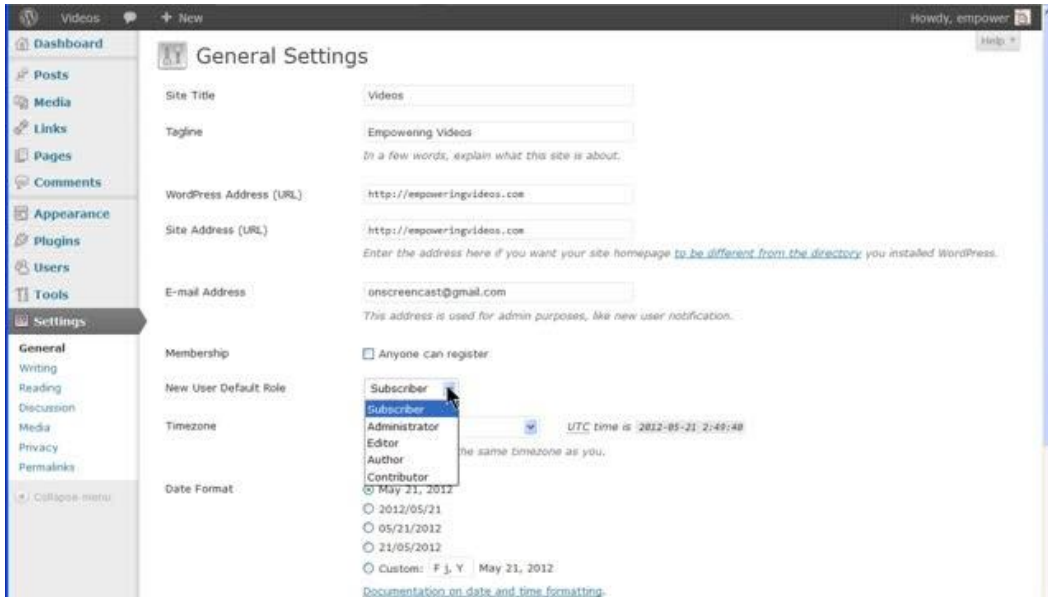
Videos + New Howdy, empower

Help

Dashboard
Posts
Media
Links
Pages
Comments
Appearance
Plugins
Users
Tools
Settings
General
Writing
Reading
Discussion
Media
Privacy
Permalinks
Collapse menu

General Settings

Site Title Videos

Tagline Empowering Videos
In a few words, explain what this site is about.

WordPress Address (URL) http://empoweringvideos.com

Site Address (URL) http://empoweringvideos.com
Enter the address here if you want your site homepage to be different from the directory you installed WordPress.

E-mail Address onscreencast@gmail.com
This address is used for admin purposes, like new user notification.

Membership Anyone can register

New User Default Role Subscriber
Subscriber
Administrator
Editor
Author
Contributor

Timezone UTC time is 2012-05-21 2:49:48
the same timezone as you.

Date Format May 21, 2012
2012/05/21
05/21/2012
21/05/2012
Custom: F j, Y May 21, 2012
Documentation on date and time formatting.